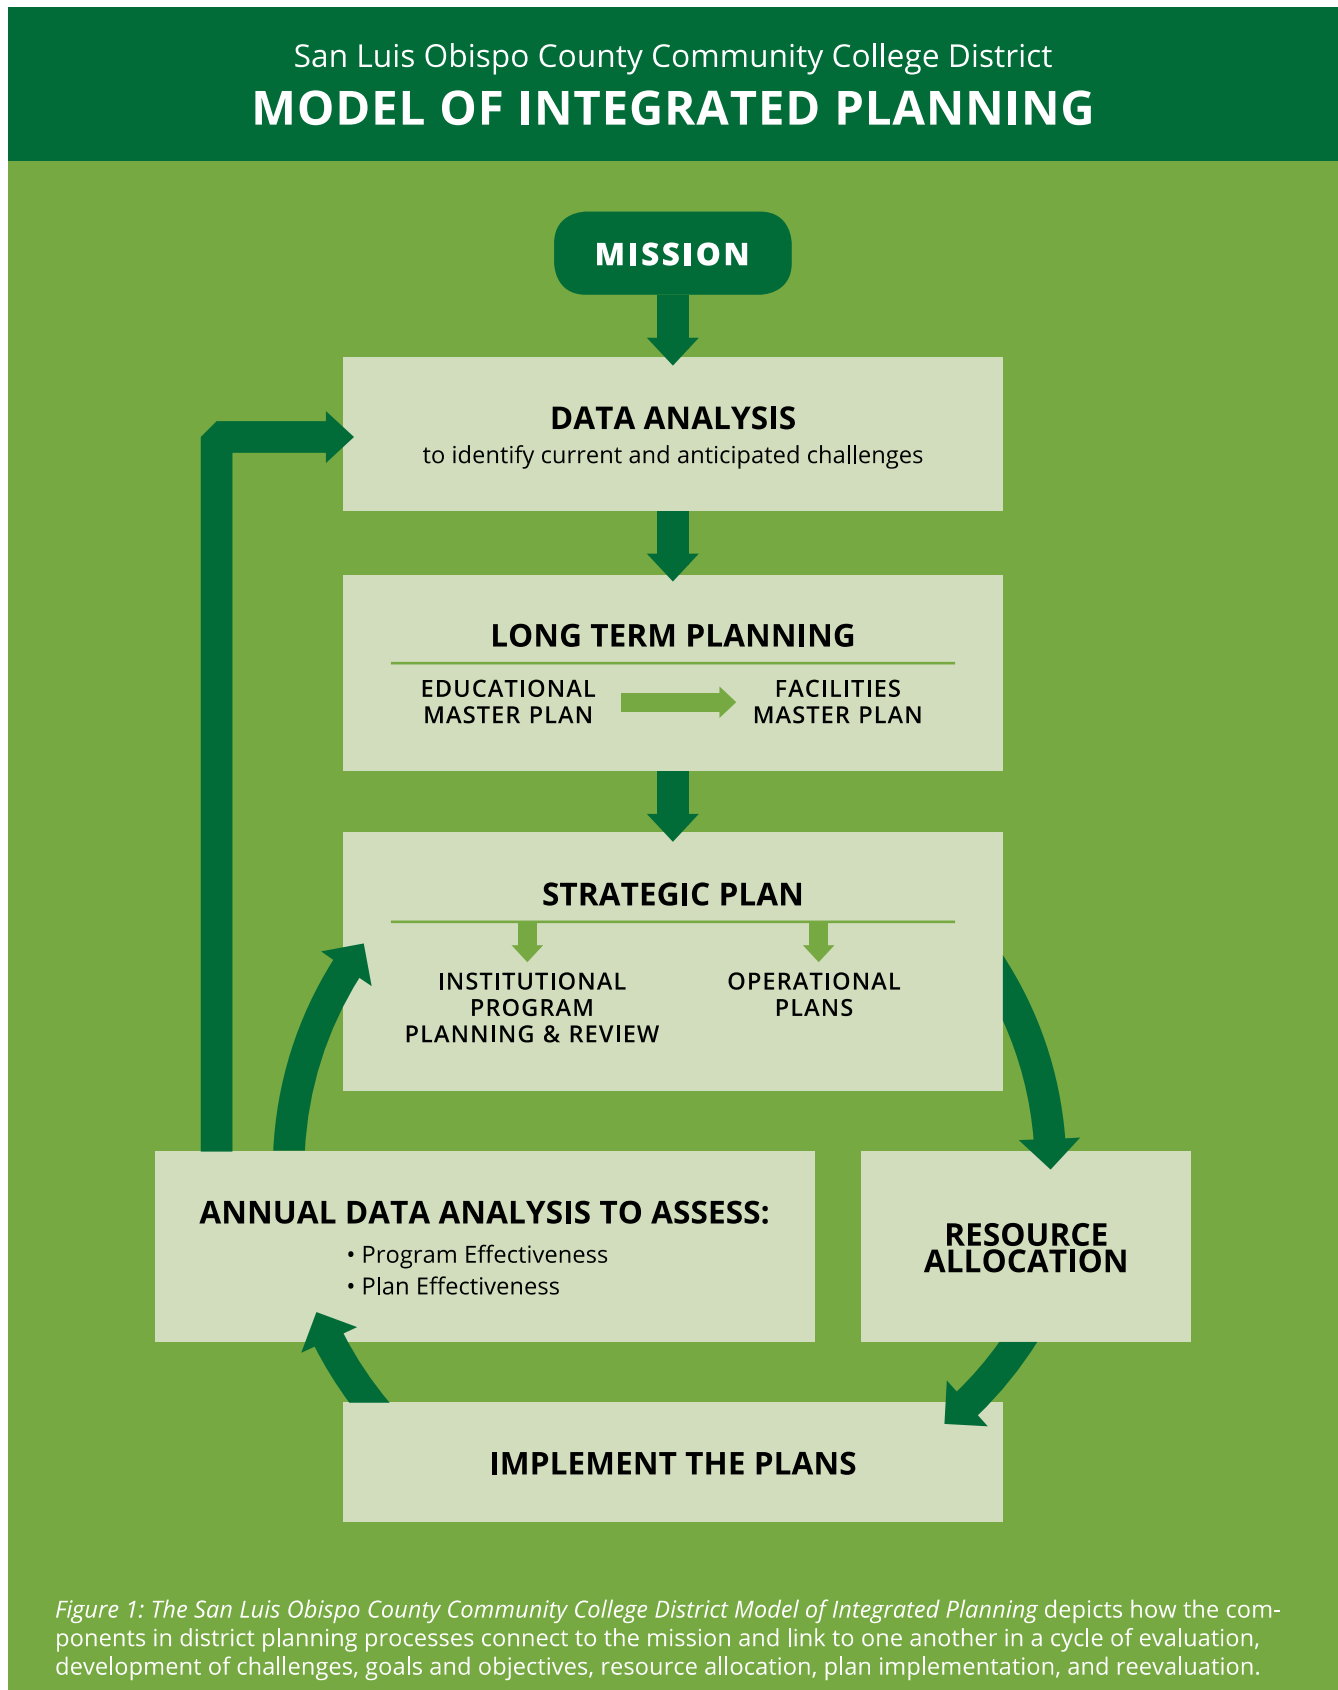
San Luis Obispo County Community College District
MODEL OF INTEGRATED PLANNING

MISSION

DATA ANALYSIS
to identify current and anticipated challenges

LONG TERM PLANNING

EDUCATIONAL MASTER PLAN

FACILITIES MASTER PLAN

STRATEGIC PLAN

INSTITUTIONAL PROGRAM PLANNING & REVIEW

OPERATIONAL PLANS

ANNUAL DATA ANALYSIS TO ASSESS:
• Program Effectiveness
• Plan Effectiveness

RESOURCE ALLOCATION

IMPLEMENT THE PLANS

*Figure 1: The San Luis Obispo County Community College District Model of Integrated Planning* depicts how the components in district planning processes connect to the mission and link to one another in a cycle of evaluation, development of challenges, goals and objectives, resource allocation, plan implementation, and reevaluation.